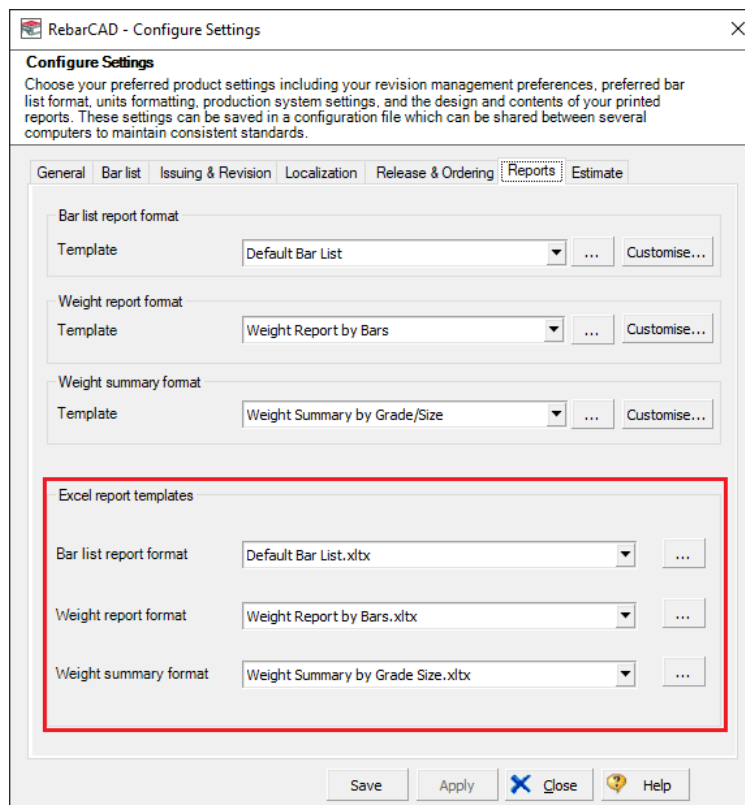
RebarCAD - Configure Settings

Configure Settings
Choose your preferred product settings including your revision management preferences, preferred bar list format, units formatting, production system settings, and the design and contents of your printed reports. These settings can be saved in a configuration file which can be shared between several computers to maintain consistent standards.

General | Bar list | Issuing & Revision | Localization | Release & Ordering | Reports | Estimate

Bar list report format
Template | Default Bar List | ... | Customise...

Weight report format
Template | Weight Report by Bars | ... | Customise...

Weight summary format
Template | Weight Summary by Grade/Size | ... | Customise...

Excel report templates
Bar list report format | Default Bar List.xltx | ...
Weight report format | Weight Report by Bars.xltx | ...
Weight summary format | Weight Summary by Grade Size.xltx | ...

Save | Apply | Close | Help